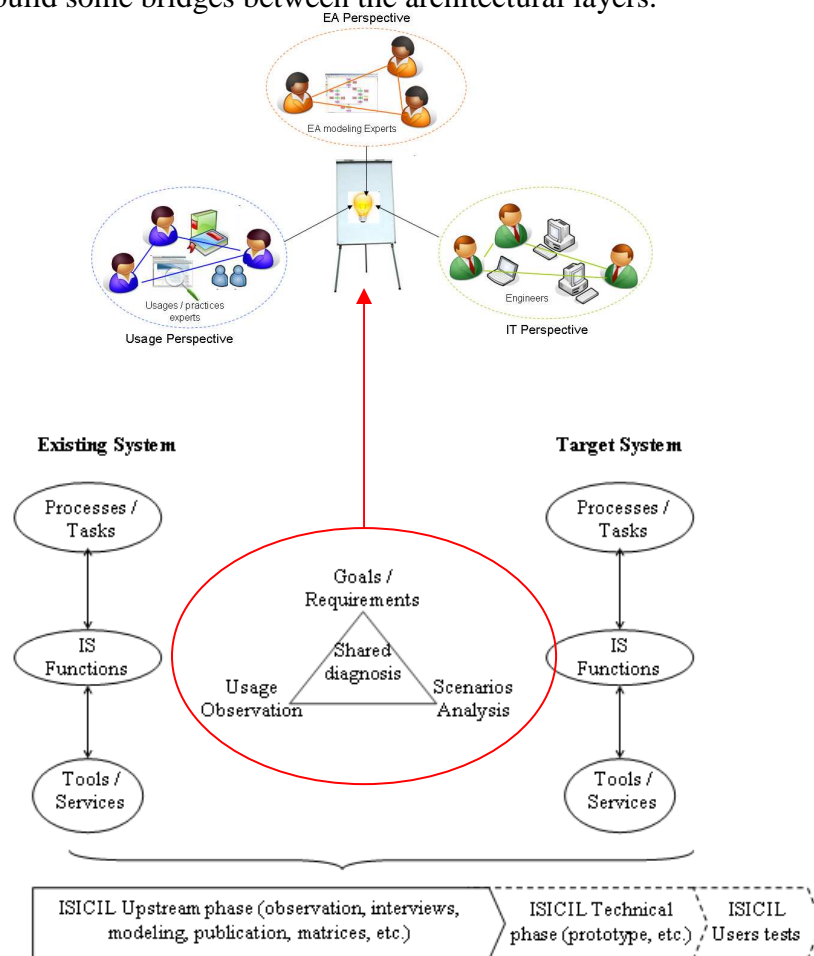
build some bridges between the architectural layers.

EA Perspective

EA modeling Experts

Usages / practices experts

Usage Perspective

Engineers

IT Perspective

Existing System

Processes / Tasks

IS Functions

Tools / Services

Goals / Requirements

Shared diagnosis

Usage Observation

Scenarios Analysis

Target System

Processes / Tasks

IS Functions

Tools / Services

ISICIL Upstream phase (observation, interviews, modeling, publication, matrices, etc.)

ISICIL Technical phase (prototype, etc.)

ISICIL Users tests